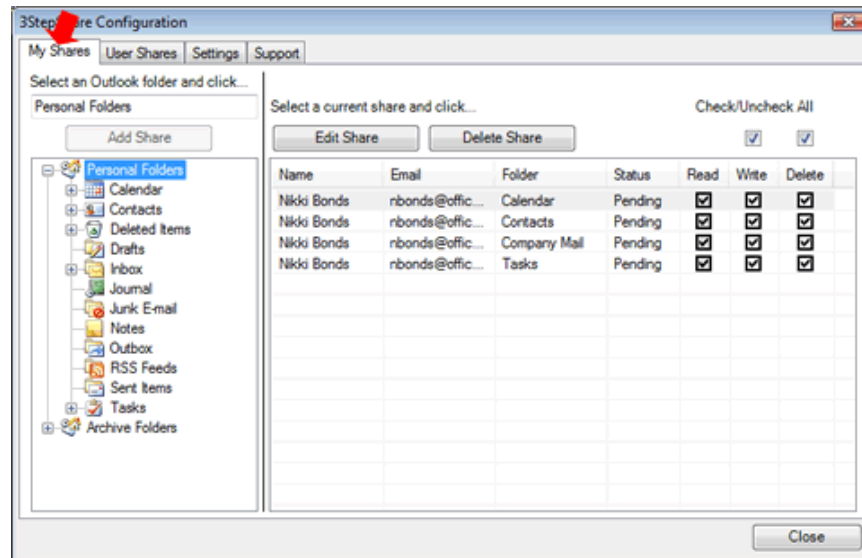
3Step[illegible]re Configuration

My Shares | User Shares | Settings | Support

Select an Outlook folder and click...

Personal Folders

Add Share

Personal Folders
Calendar
Contacts
Deleted Items
Drafts
Inbox
Journal
Junk E-mail
Notes
Outbox
RSS Feeds
Sent Items
Tasks
Archive Folders

Select a current share and click...

Edit Share

Delete Share

Check/Uncheck All

| Name | Email | Folder | Status | Read | Write | Delete |
|---|---|---|---|---|---|---|
| Nikki Bonds | nbonds@offic... | Calendar | Pending | ☑ | ☑ | ☑ |
| Nikki Bonds | nbonds@offic... | Contacts | Pending | ☑ | ☑ | ☑ |
| Nikki Bonds | nbonds@offic... | Company Mail | Pending | ☑ | ☑ | ☑ |
| Nikki Bonds | nbonds@offic... | Tasks | Pending | ☑ | ☑ | ☑ |

Close